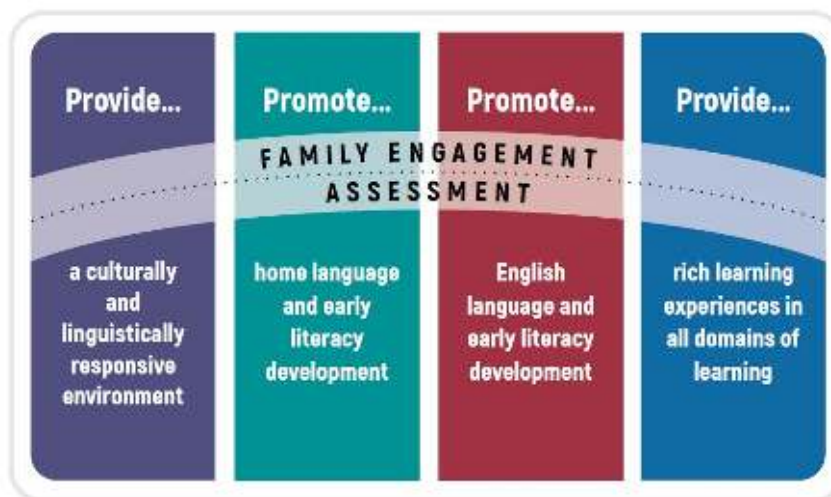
Provide...

Promote...

Promote...

Provide...

FAMILY ENGAGEMENT

ASSESSMENT

a culturally and linguistically responsive environment

home language and early literacy development

English language and early literacy development

rich learning experiences in all domains of learning